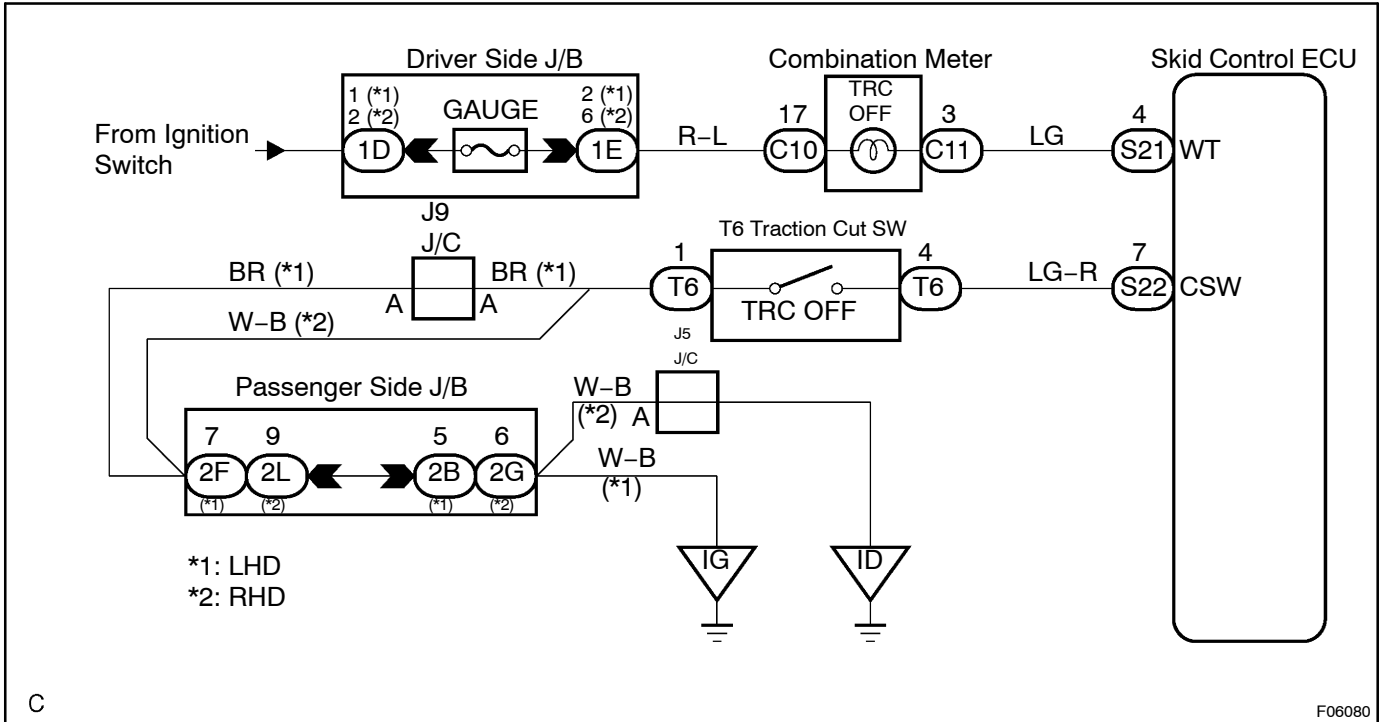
Driver Side J/B

Combination Meter

Skid Control ECU

1 (*1)
2 (*2)

GAUGE

2 (*1)
6 (*2)

17

TRC OFF

3

4

From Ignition Switch

1D

1E

R–L

C10

C11

LG

S21

WT

J9

J/C

T6 Traction Cut SW

1

4

7

BR (*1)

BR (*1)

T6

T6

LG–R

S22

CSW

A

A

TRC OFF

W–B (*2)

J5

J/C

Passenger Side J/B

W–B

(*2)

A

7

9

5

6

2F

2L

2B

2G

W–B

(*1)

(*1)

(*2)

(*1)

(*2)

IG

ID

*1: LHD
*2: RHD

C

F06080